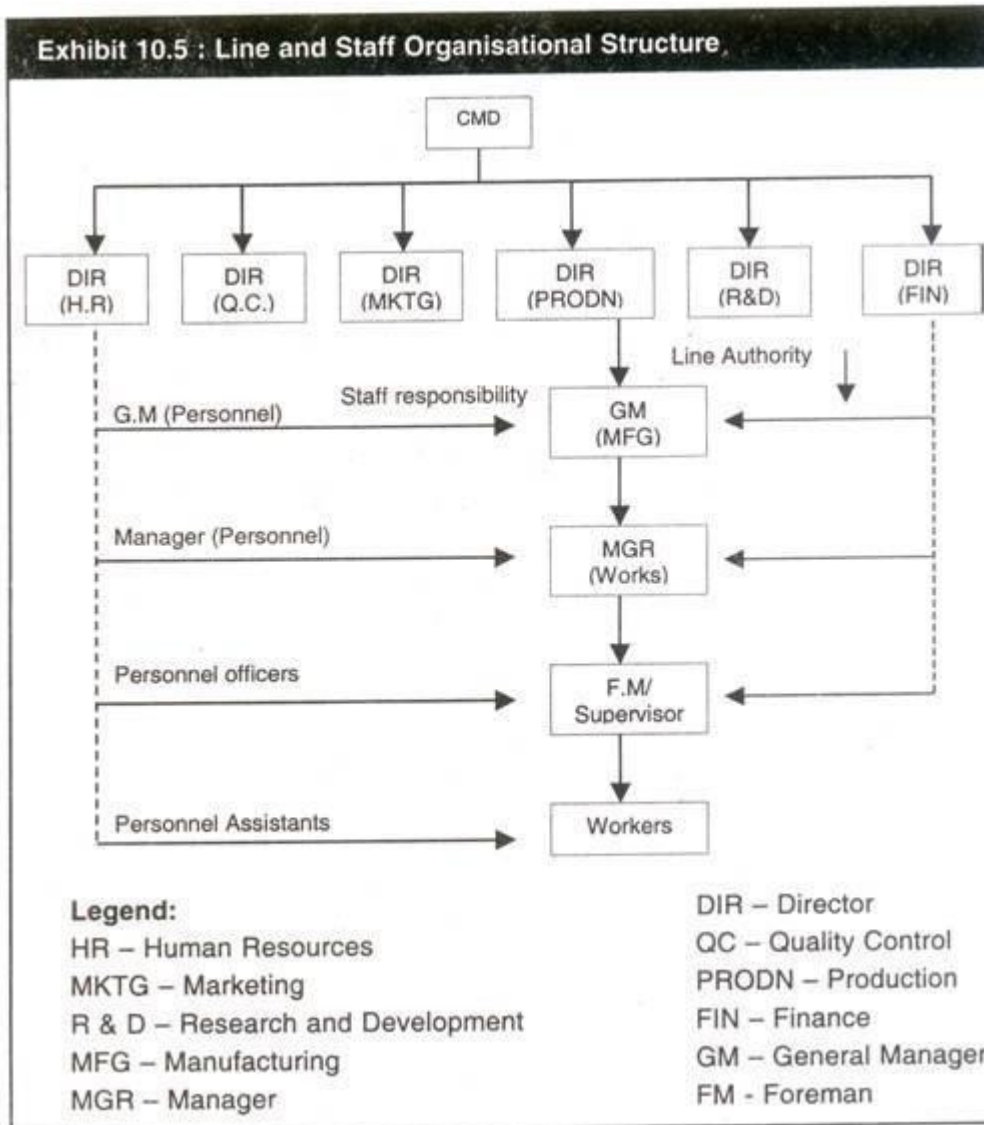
Exhibit 10.5 : Line and Staff Organisational Structure

CMD

DIR (H.R)

DIR (Q.C.)

DIR (MKTG)

DIR (PRODN)

DIR (R&D)

DIR (FIN)

Line Authority

Staff responsibility

G.M (Personnel)

GM (MFG)

Manager (Personnel)

MGR (Works)

Personnel officers

F.M/ Supervisor

Personnel Assistants

Workers

Legend:
HR – Human Resources
MKTG – Marketing
R & D – Research and Development
MFG – Manufacturing
MGR – Manager

DIR – Director
QC – Quality Control
PRODN – Production
FIN – Finance
GM – General Manager
FM - Foreman